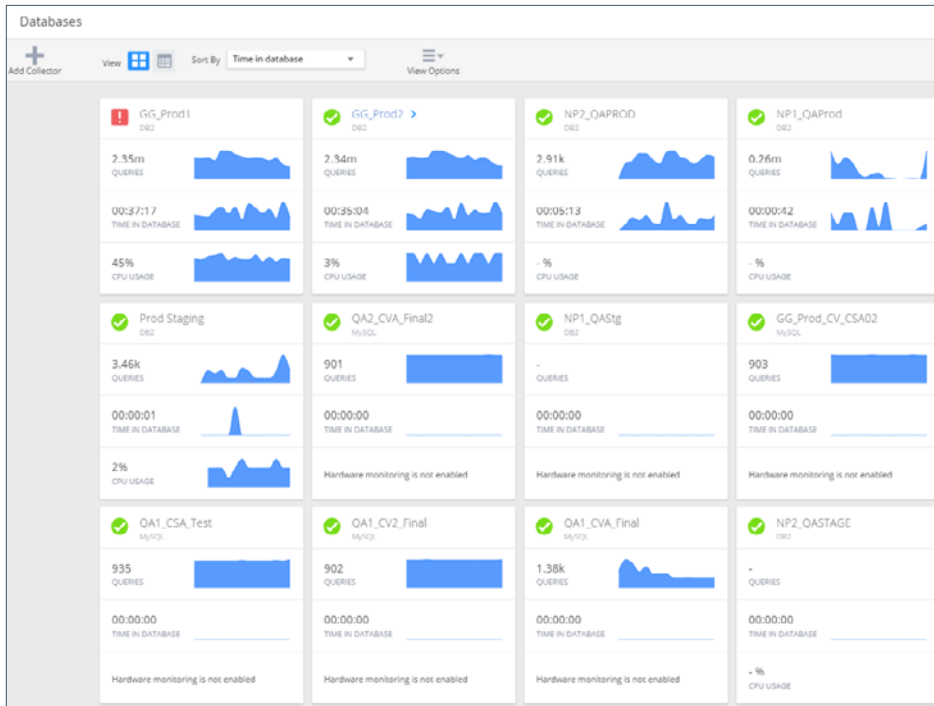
Databases

Add Collector

View

Sort By Time in database

View Options

GG_Prod1
DB2
2.35m
QUERIES
00:37:17
TIME IN DATABASE
45%
CPU USAGE

GG_Prod2 >
DB2
2.34m
QUERIES
00:35:04
TIME IN DATABASE
3%
CPU USAGE

NP2_QAPROD
DB2
2.91k
QUERIES
00:05:13
TIME IN DATABASE
- %
CPU USAGE

NP1_QAProd
DB2
0.26m
QUERIES
00:00:42
TIME IN DATABASE
- %
CPU USAGE

Prod Staging
DB2
3.46k
QUERIES
00:00:01
TIME IN DATABASE
2%
CPU USAGE

QA2_CVA_Final2
MySQL
901
QUERIES
00:00:00
TIME IN DATABASE
Hardware monitoring is not enabled

NP1_QAStg
DB2
-
QUERIES
00:00:00
TIME IN DATABASE
Hardware monitoring is not enabled

GG_Prod_CV_CSA02
MySQL
903
QUERIES
00:00:00
TIME IN DATABASE
Hardware monitoring is not enabled

QA1_CSA_Test
MySQL
935
QUERIES
00:00:00
TIME IN DATABASE
Hardware monitoring is not enabled

QA1_CV2_Final
MySQL
902
QUERIES
00:00:00
TIME IN DATABASE
Hardware monitoring is not enabled

QA1_CVA_Final
MySQL
1.38k
QUERIES
00:00:00
TIME IN DATABASE
Hardware monitoring is not enabled

NP2_QASTAGE
DB2
-
QUERIES
00:00:00
TIME IN DATABASE
- %
CPU USAGE